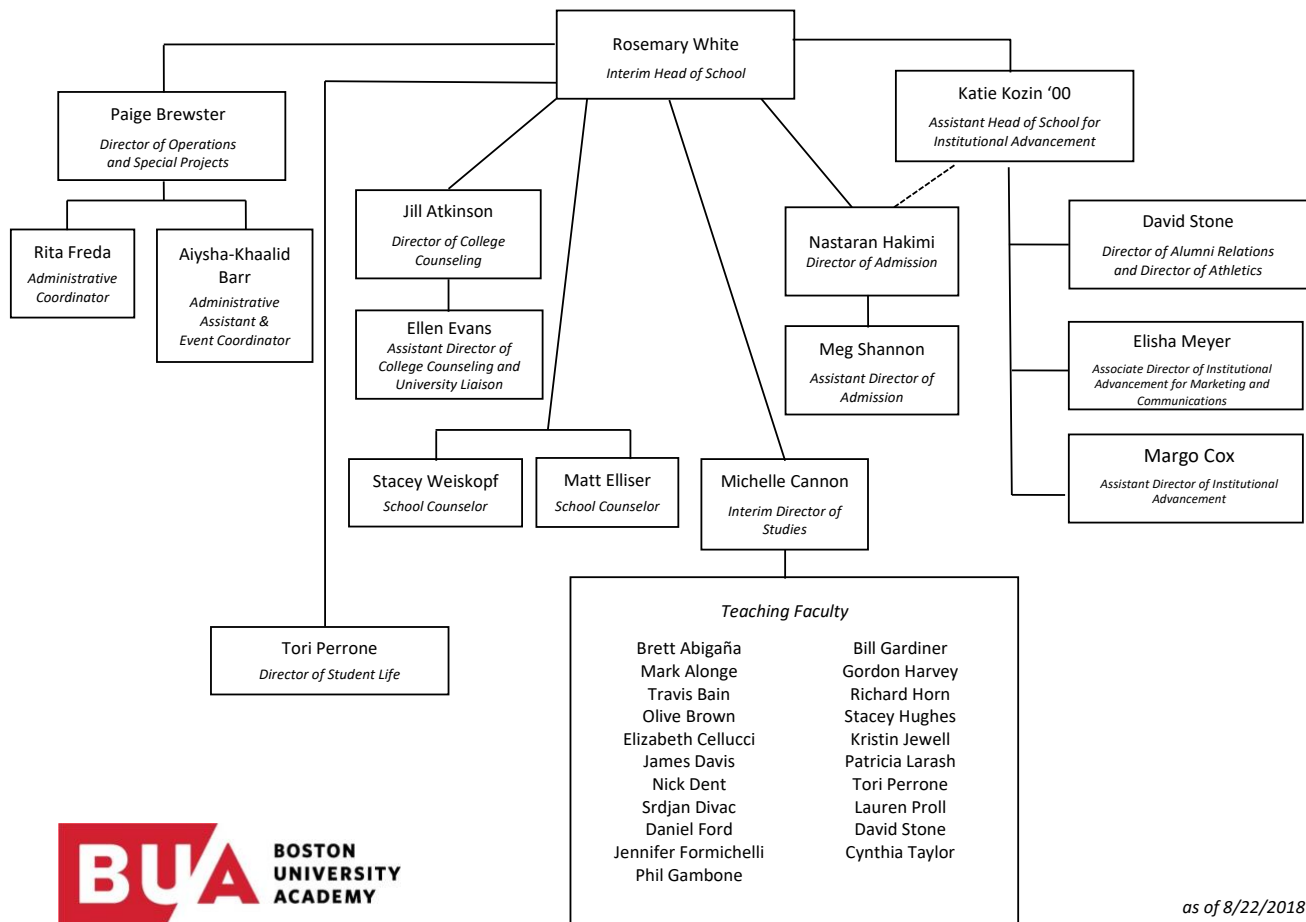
Rosemary White
Interim Head of School

Paige Brewster
Director of Operations and Special Projects

Katie Kozin '00
Assistant Head of School for Institutional Advancement

Rita Freda
Administrative Coordinator

Aiysha-Khaalid Barr
Administrative Assistant & Event Coordinator

Jill Atkinson
Director of College Counseling

Ellen Evans
Assistant Director of College Counseling and University Liaison

Nastaran Hakimi
Director of Admission

Meg Shannon
Assistant Director of Admission

David Stone
Director of Alumni Relations and Director of Athletics

Elisha Meyer
Associate Director of Institutional Advancement for Marketing and Communications

Margo Cox
Assistant Director of Institutional Advancement

Stacey Weiskopf
School Counselor

Matt Elliser
School Counselor

Michelle Cannon
Interim Director of Studies

Tori Perrone
Director of Student Life

Teaching Faculty

Brett Abigaña
Mark Alonge
Travis Bain
Olive Brown
Elizabeth Cellucci
James Davis
Nick Dent
Srdjan Divac
Daniel Ford
Jennifer Formichelli
Phil Gambone

Bill Gardiner
Gordon Harvey
Richard Horn
Stacey Hughes
Kristin Jewell
Patricia Larash
Tori Perrone
Lauren Proll
David Stone
Cynthia Taylor

BUA BOSTON UNIVERSITY ACADEMY

as of 8/22/2018